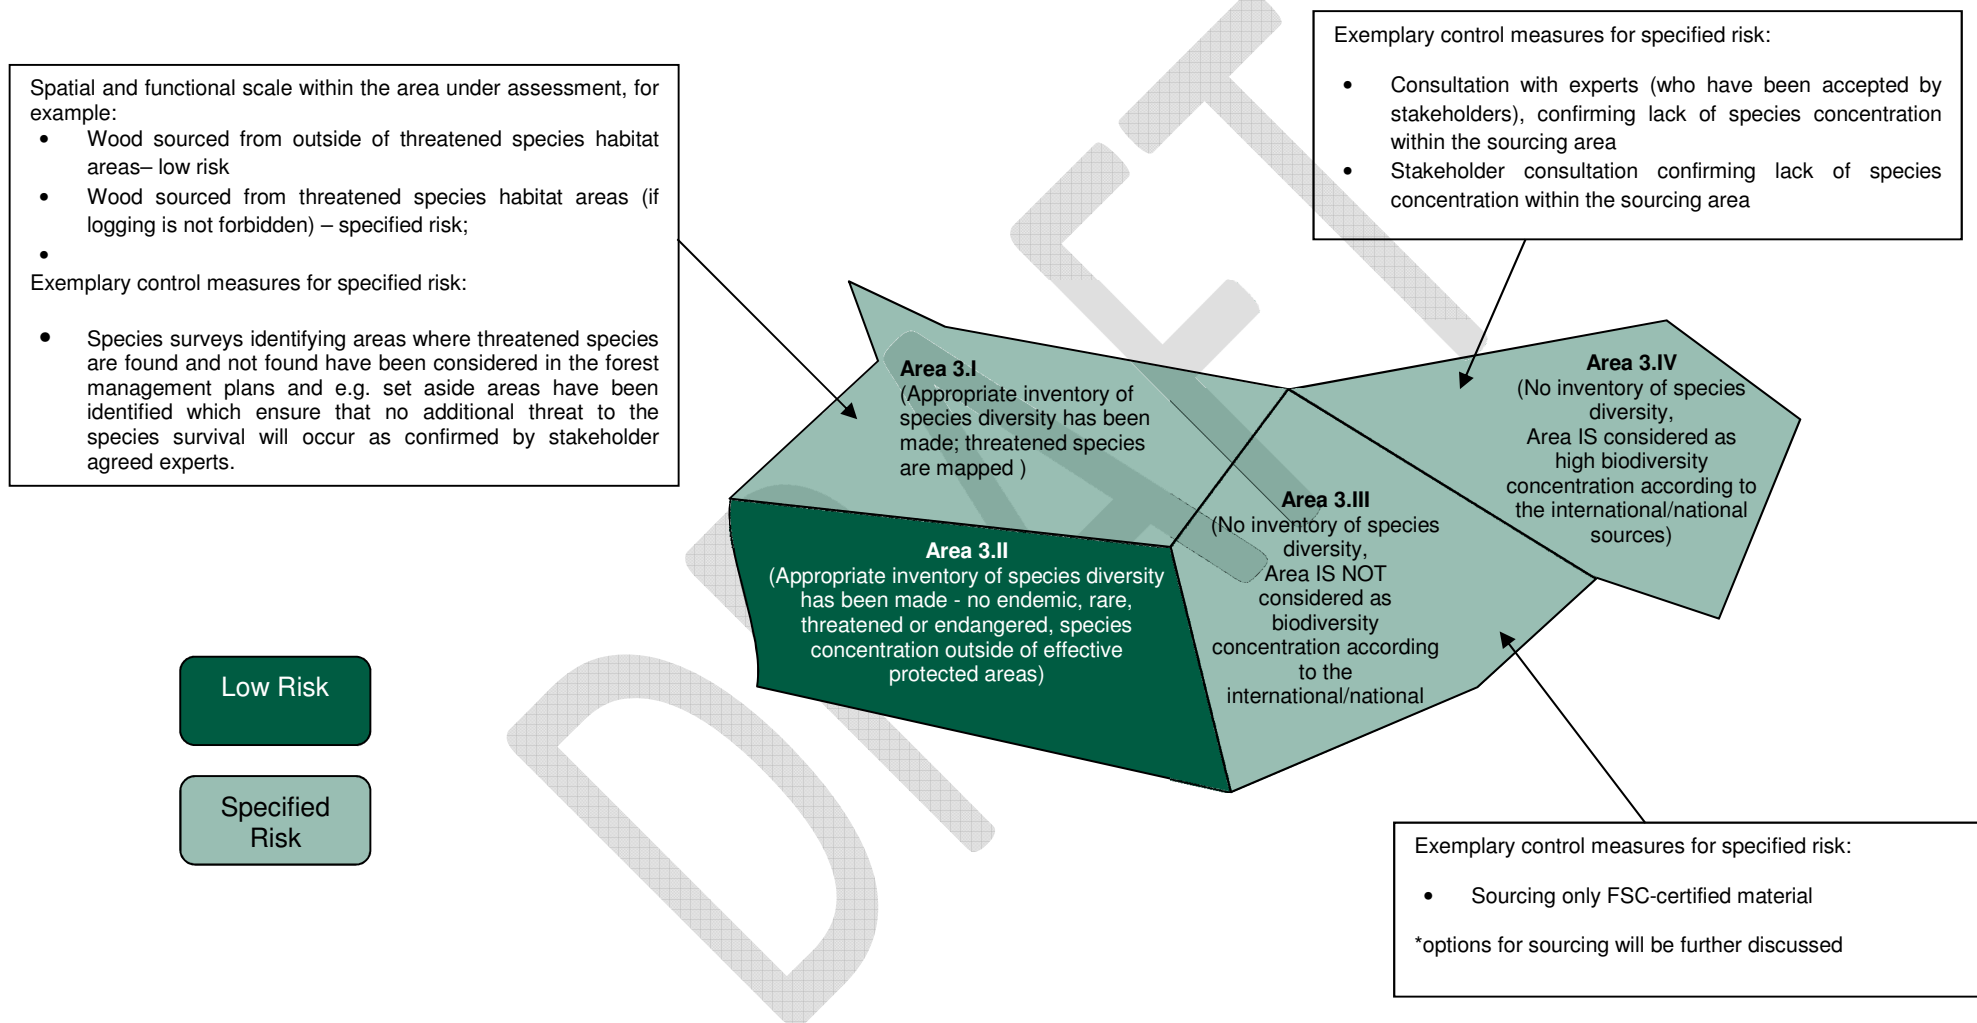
Spatial and functional scale within the area under assessment, for example:

- Wood sourced from outside of threatened species habitat areas– low risk
- Wood sourced from threatened species habitat areas (if logging is not forbidden) – specified risk;
-

Exemplary control measures for specified risk:

- Species surveys identifying areas where threatened species are found and not found have been considered in the forest management plans and e.g. set aside areas have been identified which ensure that no additional threat to the species survival will occur as confirmed by stakeholder agreed experts.

Exemplary control measures for specified risk:

- Consultation with experts (who have been accepted by stakeholders), confirming lack of species concentration within the sourcing area
- Stakeholder consultation confirming lack of species concentration within the sourcing area

**Area 3.I**
(Appropriate inventory of species diversity has been made; threatened species are mapped )

**Area 3.IV**
(No inventory of species diversity,
Area IS considered as high biodiversity concentration according to the international/national sources)

**Area 3.III**
(No inventory of species diversity,
Area IS NOT considered as biodiversity concentration according to the international/national

**Area 3.II**
(Appropriate inventory of species diversity has been made - no endemic, rare, threatened or endangered, species concentration outside of effective protected areas)

Low Risk

Specified Risk

DRAFT

Exemplary control measures for specified risk:

- Sourcing only FSC-certified material

*options for sourcing will be further discussed